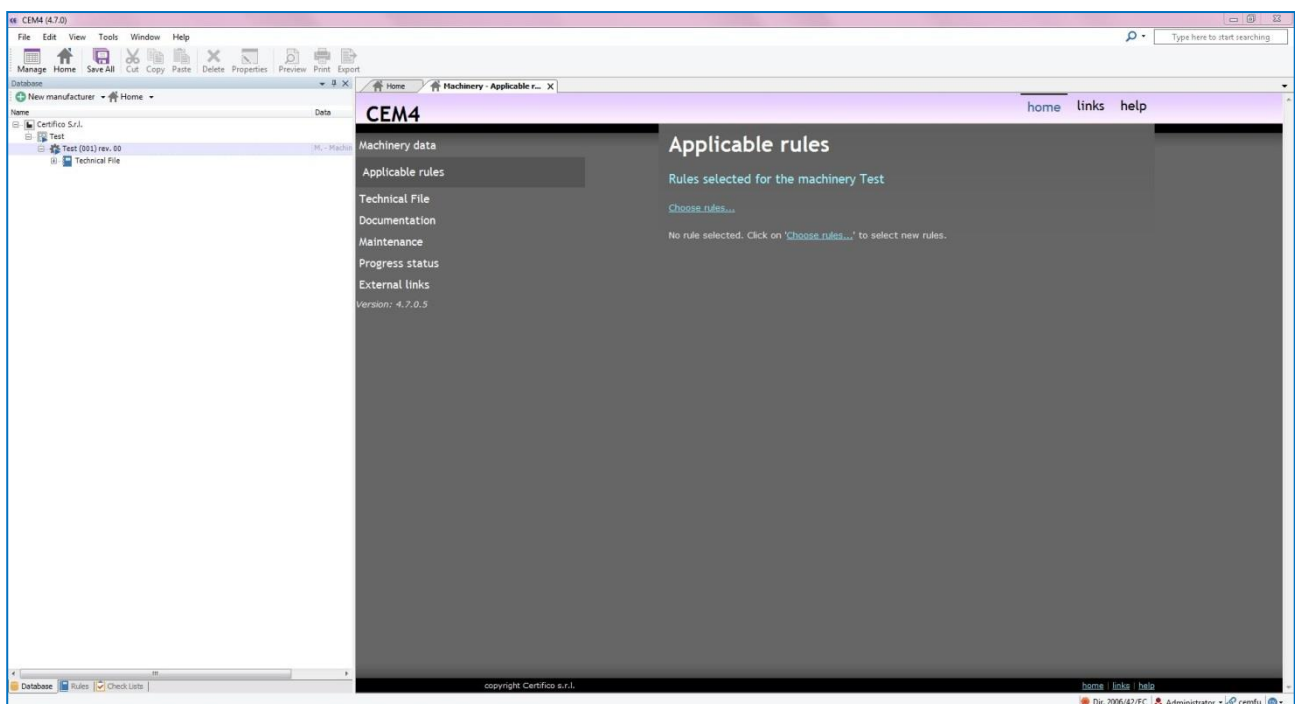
CEM4 (4.7.0)

File Edit View Tools Window Help

Type here to start searching

Manage Home Save All Cut Copy Paste Delete Properties Preview Print Export

Database

New manufacturer Home

Name Data

Certifico S.r.l.
Test
Test (001) rev. 00 M. - Machi
Technical File

Database Rules Check Lists

Home Machinery - Applicable r... X

CEM4

home links help

Machinery data
Applicable rules
Technical File
Documentation
Maintenance
Progress status
External links
Version: 4.7.0.5

Applicable rules

Rules selected for the machinery Test

Choose rules...

No rule selected. Click on 'Choose rules...' to select new rules.

copyright Certifico s.r.l.

home | links | help

Dir. 2006/42/EC Administrator cemfu